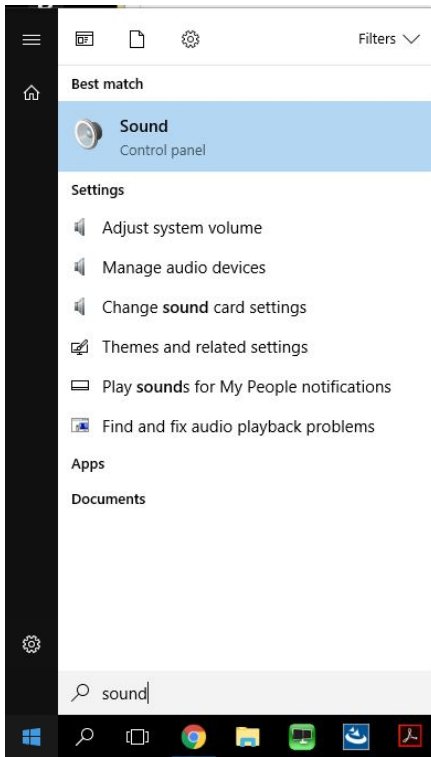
Filters

Best match

Sound
Control panel

Settings

Adjust system volume

Manage audio devices

Change sound card settings

Themes and related settings

Play sounds for My People notifications

Find and fix audio playback problems

Apps

Documents

sound